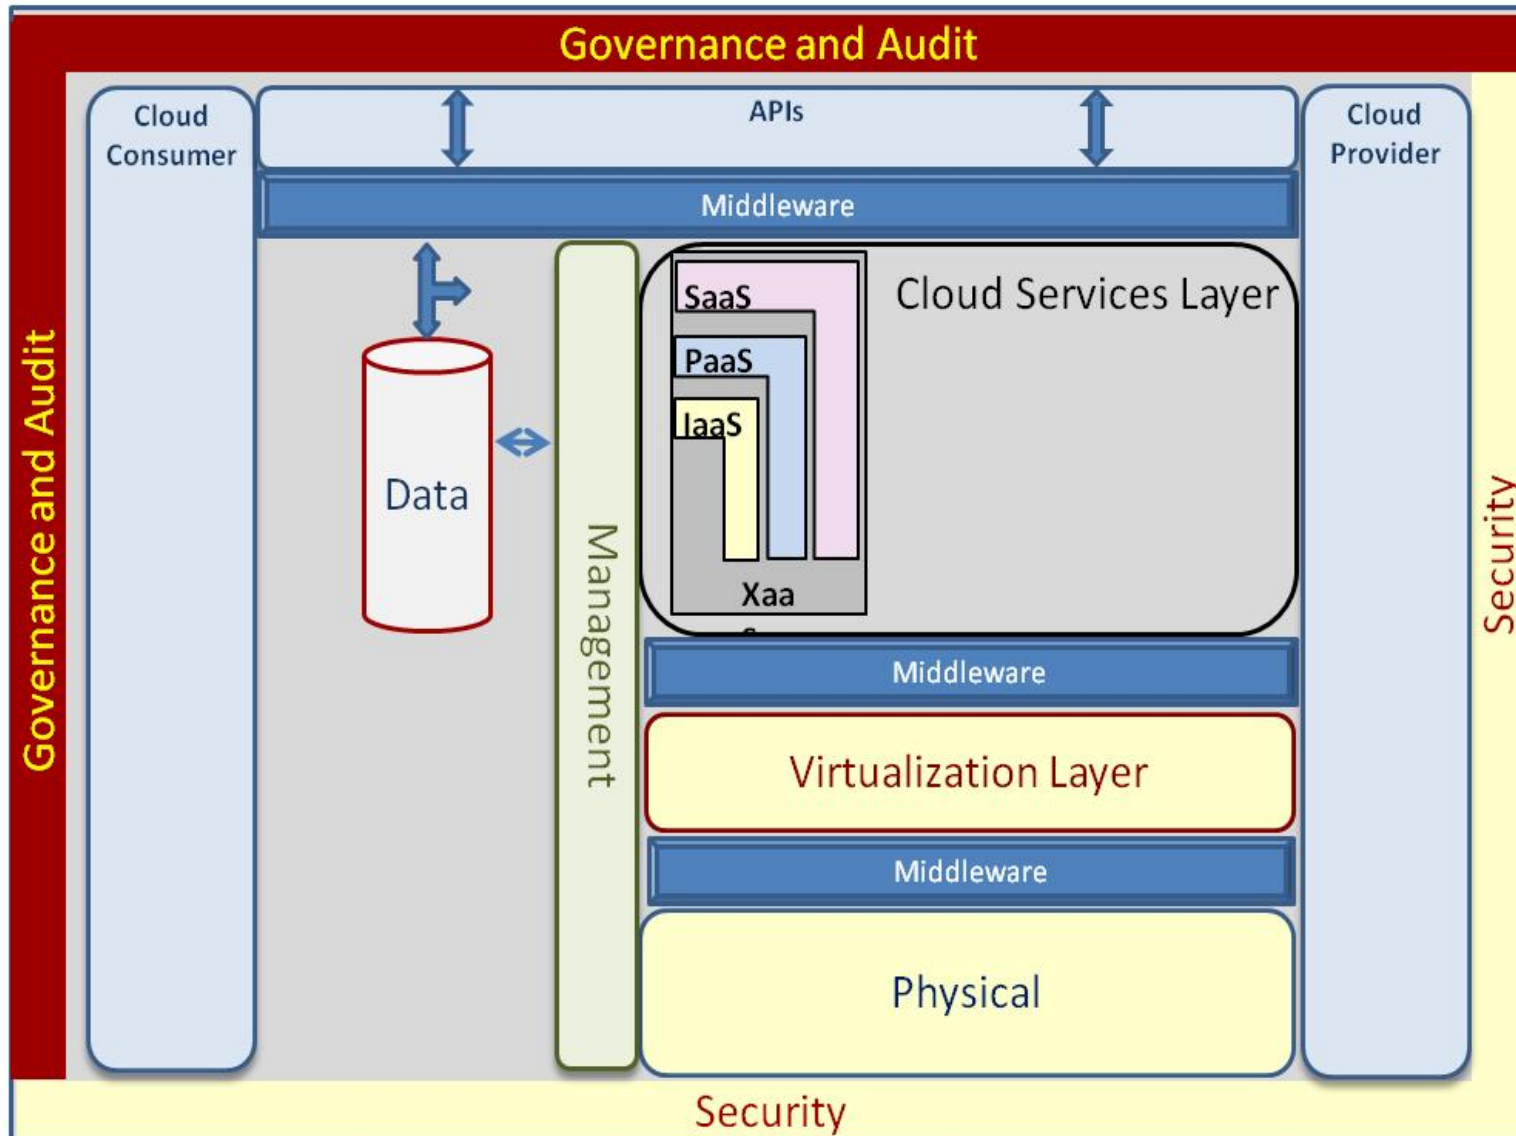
Governance and Audit

Governance and Audit

Cloud Consumer

APIs

Cloud Provider

Middleware

Data

Management

Cloud Services Layer

SaaS

PaaS

IaaS

Xaa
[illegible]

Middleware

Virtualization Layer

Middleware

Physical

Security

Security